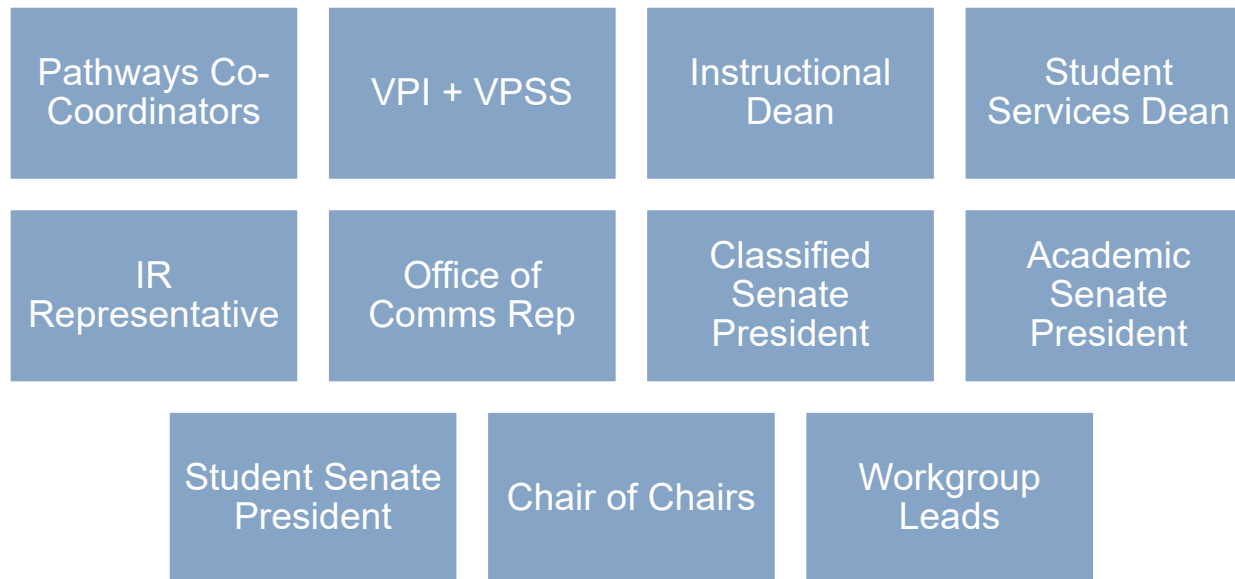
Pathways Co-Coordinators

VPI + VPSS

Instructional Dean

Student Services Dean

IR Representative

Office of Comms Rep

Classified Senate President

Academic Senate President

Student Senate President

Chair of Chairs

Workgroup Leads